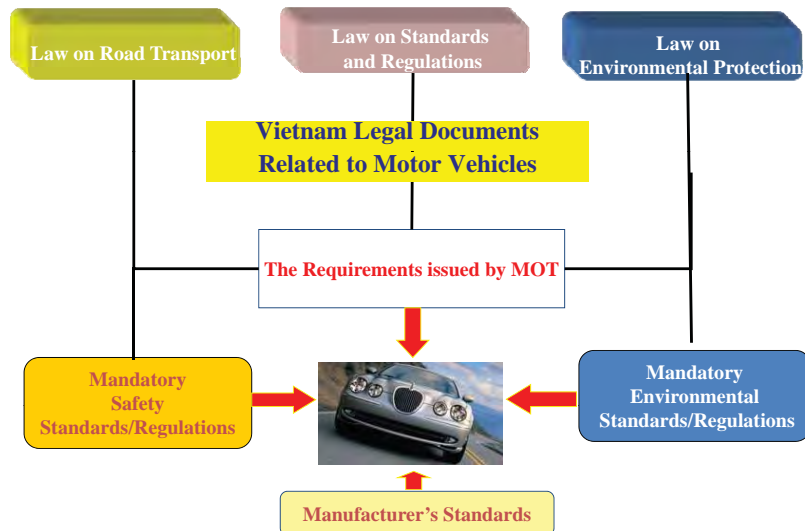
Law on Road Transport

Law on Standards and Regulations

Law on Environmental Protection

Vietnam Legal Documents Related to Motor Vehicles

The Requirements issued by MOT

Mandatory Safety Standards/Regulations

Mandatory Environmental Standards/Regulations

Manufacturer's Standards